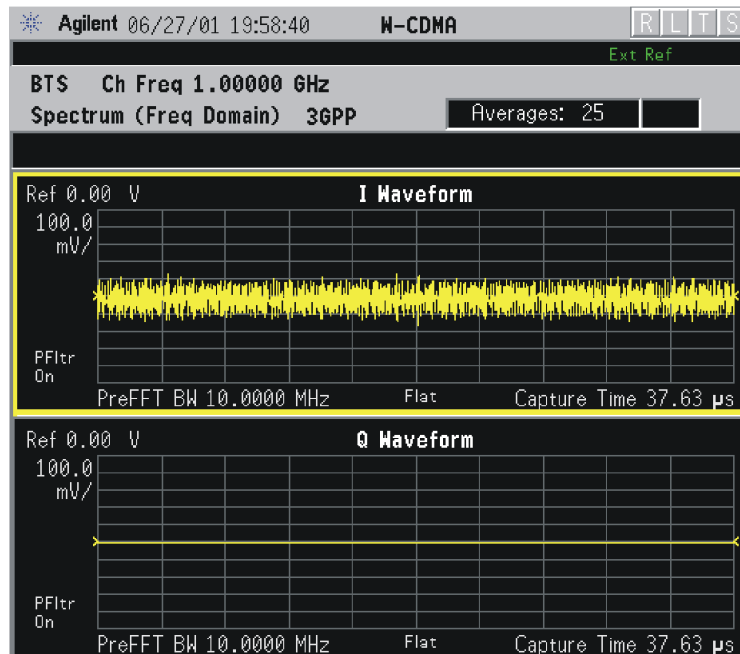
Agilent 06/27/01 19:58:40 W-CDMA R L T S

Ext Ref

BTS Ch Freq 1.00000 GHz

Spectrum (Freq Domain) 3GPP

Averages: 25

Ref 0.00 V

I Waveform

100.0 mV/

PFltr On

PreFFT BW 10.0000 MHz

Flat

Capture Time 37.63 μs

Ref 0.00 V

Q Waveform

100.0 mV/

PFltr On

PreFFT BW 10.0000 MHz

Flat

Capture Time 37.63 μs